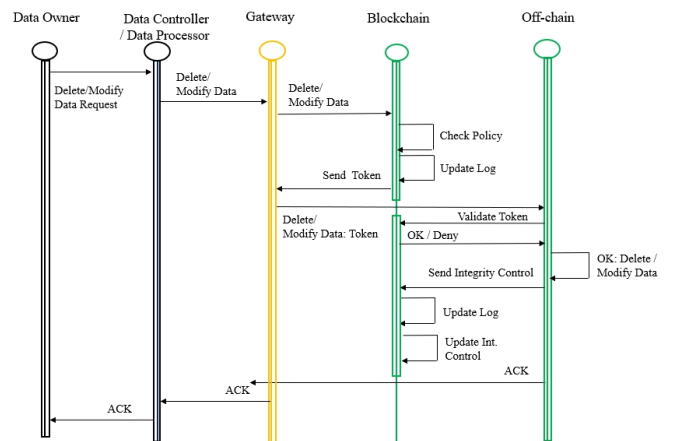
Data Owner

Data Controller / Data Processor

Gateway

Blockchain

Off-chain

Delete/Modify Data Request

Delete/ Modify Data

Delete/ Modify Data

Check Policy

Update Log

Send Token

Delete/ Modify Data: Token

Validate Token

OK / Deny

OK: Delete / Modify Data

Send Integrity Control

Update Log

Update Int. Control

ACK

ACK

ACK